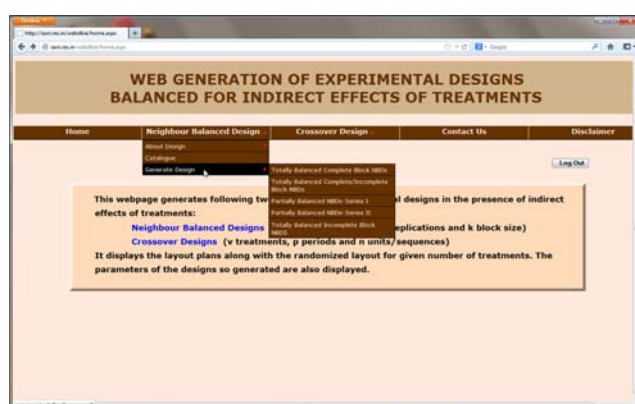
Firefox
http://iasri.res.in/webdba/home.aspx
Google

WEB GENERATION OF EXPERIMENTAL DESIGNS BALANCED FOR INDIRECT EFFECTS OF TREATMENTS

Home
Neighbour Balanced Design
Crossover Design
Contact Us
Disclaimer

About Design
Catalogue
Generate Design

Totally Balanced Complete Block NBDs
Totally Balanced Complete/Incomplete Block NBDs
Partially Balanced NBDs-Series I
Partially Balanced NBDs-Series II
Totally Balanced Incomplete Block NBDs

Log Out

This webpage generates following tw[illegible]l designs in the presence of indirect effects of treatments:

Neighbour Balanced Designs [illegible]eplications and k block size)

Crossover Designs (v treatments, p periods and n units/sequences)

It displays the layout plans along with the randomized layout for given number of treatments. The parameters of the designs so generated are also displayed.